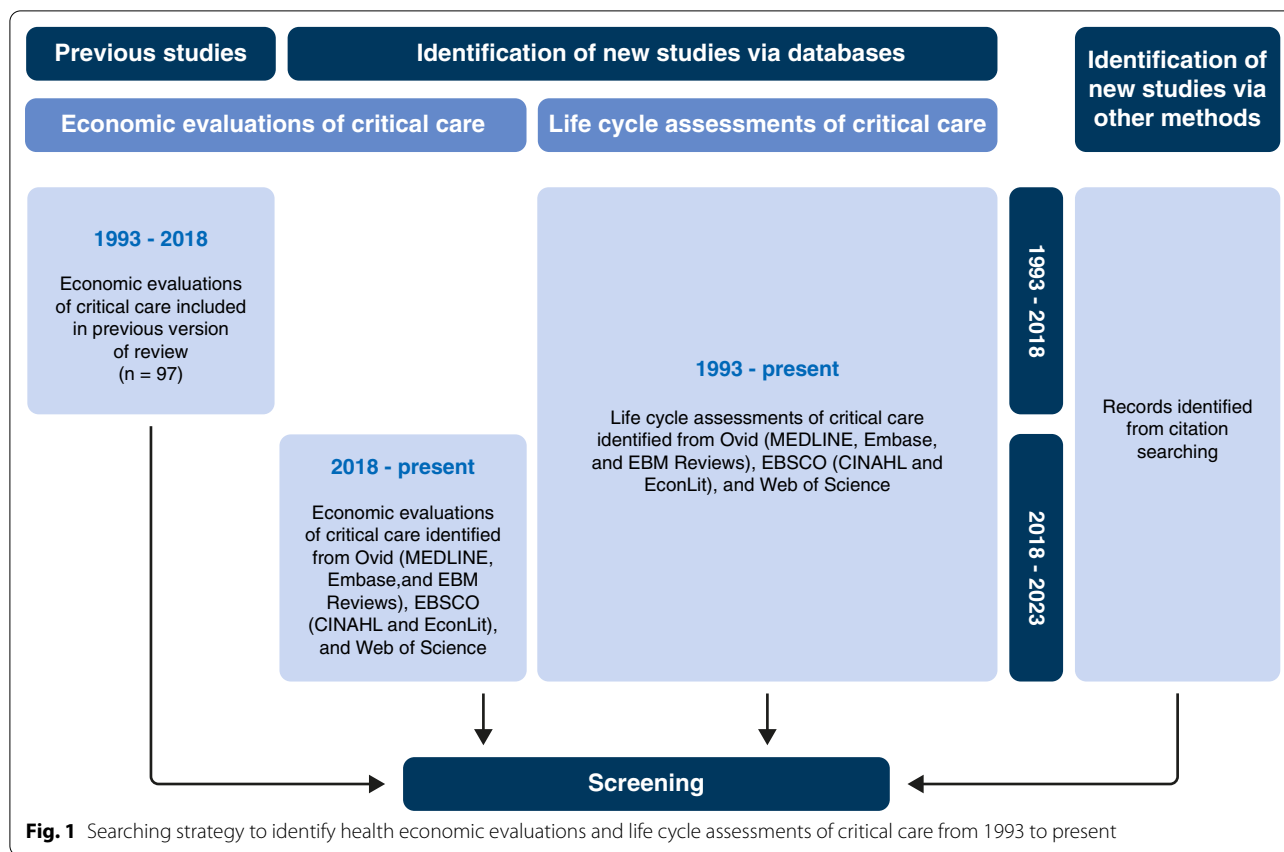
Previous studies

Identification of new studies via databases

Identification of new studies via other methods

Economic evaluations of critical care

Life cycle assessments of critical care

1993 - 2018

Economic evaluations of critical care included in previous version of review (n = 97)

2018 - present

Economic evaluations of critical care identified from Ovid (MEDLINE, Embase,and EBM Reviews), EBSCO (CINAHL and EconLit), and Web of Science

1993 - present

Life cycle assessments of critical care identified from Ovid (MEDLINE, Embase, and EBM Reviews), EBSCO (CINAHL and EconLit), and Web of Science

1993 - 2018

2018 - 2023

Records identified from citation searching

Screening

Fig. 1 Searching strategy to identify health economic evaluations and life cycle assessments of critical care from 1993 to present